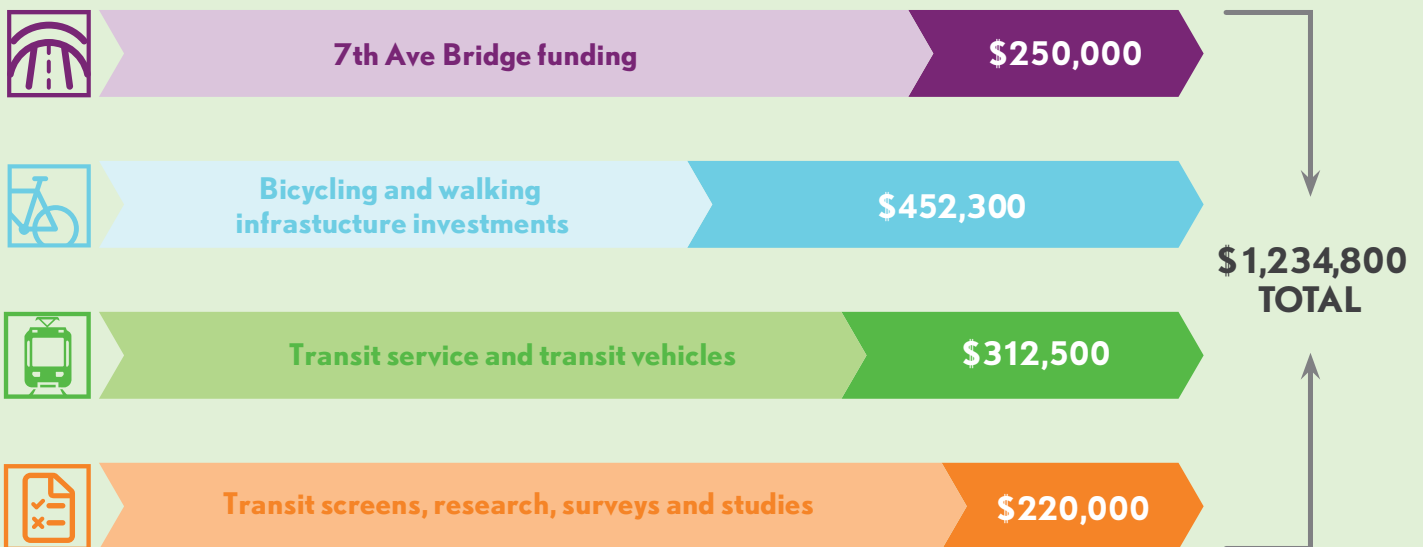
7th Ave Bridge funding

$250,000

Bicycling and walking infrastucture investments

$452,300

$1,234,800 TOTAL

Transit service and transit vehicles

$312,500

Transit screens, research, surveys and studies

$220,000